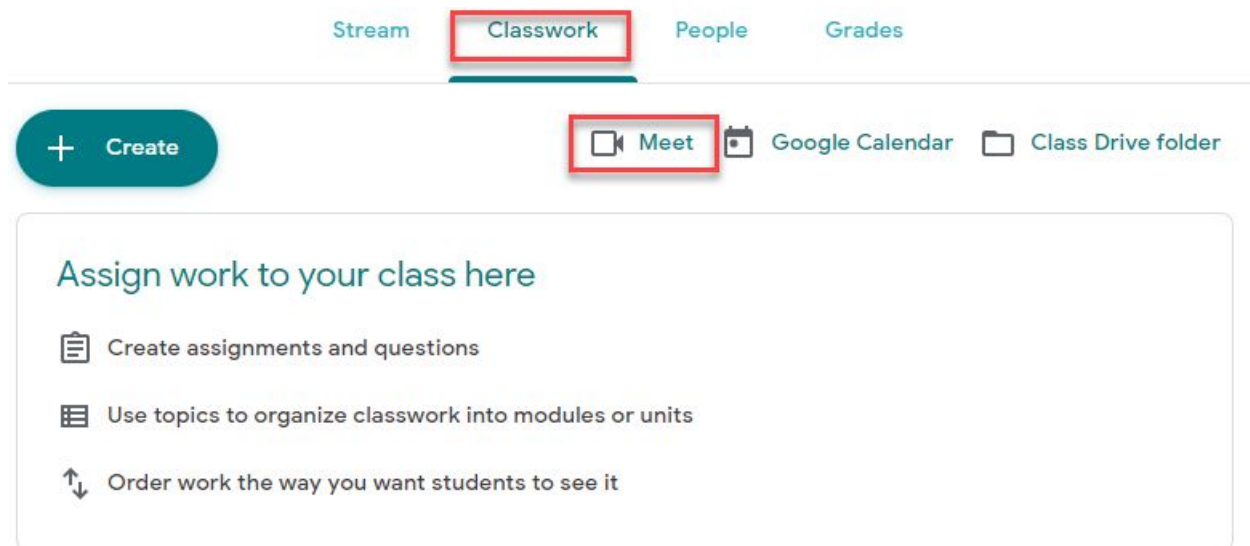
Stream Classwork People Grades

+ Create

Meet Google Calendar Class Drive folder

Assign work to your class here

Create assignments and questions

Use topics to organize classwork into modules or units

Order work the way you want students to see it